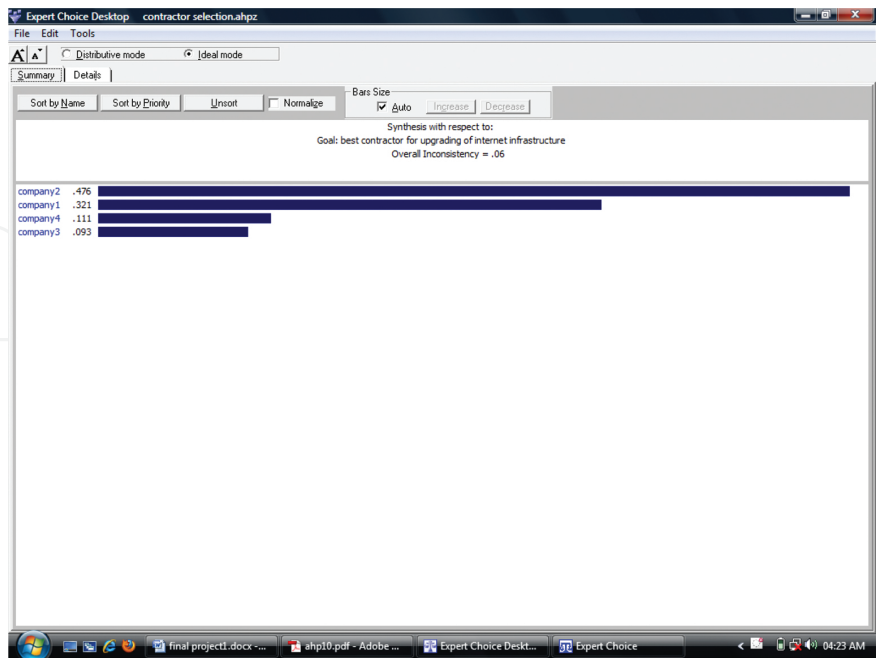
Expert Choice Desktop contractor selection.ahpz

File Edit Tools

A A Distributive mode Ideal mode

Summary Details

Sort by Name Sort by Priority Unsort Normalize

Bars Size
Auto Increase Decrease

Synthesis with respect to:
Goal: best contractor for upgrading of internet infrastructure
Overall Inconsistency = .06

company2 .476
company1 .321
company4 .111
company3 .093

final project1.docx - ... ahp10.pdf - Adobe ... Expert Choice Deskt... Expert Choice 04:23 AM